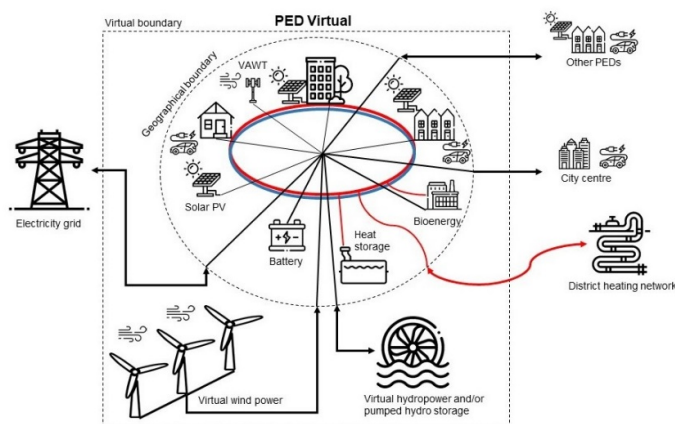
Virtual boundary

PED Virtual

Geographical boundary

VAWT

Other PEDs

Electricity grid

Solar PV

City centre

Bioenergy

Battery

Heat storage

District heating network

Virtual wind power

Virtual hydropower and/or pumped hydro storage